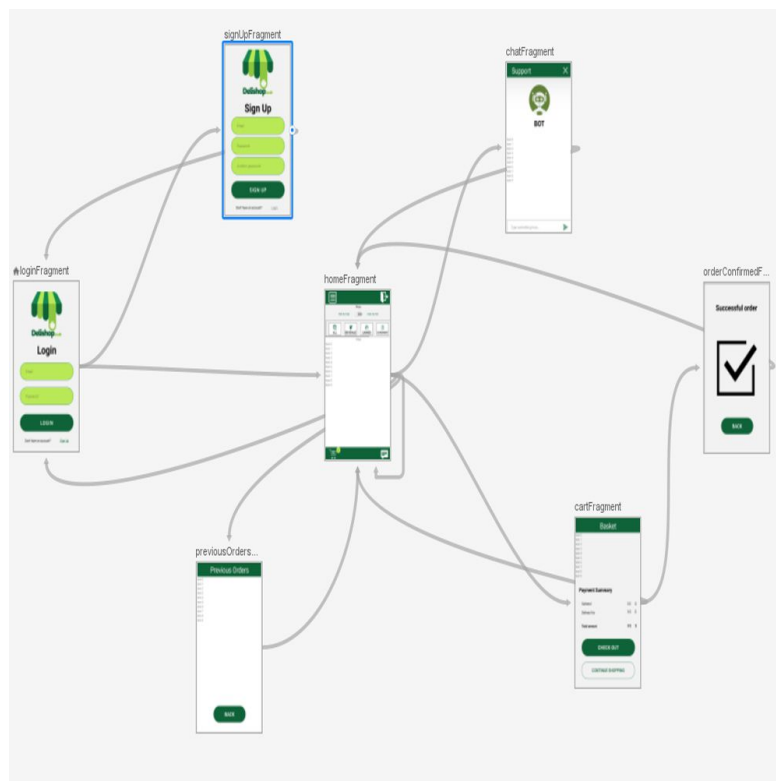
signUpFragment

Delishop

Sign Up

SIGN UP

chatFragment

Support

BOT

loginFragment

Delishop

Login

LOGIN

homeFragment

orderConfirmedF...

Successful order

BACK

cartFragment

Basket

Payment Summary

CHECK OUT

CONTINUE SHOPPING

previousOrders...

Previous Orders

BACK